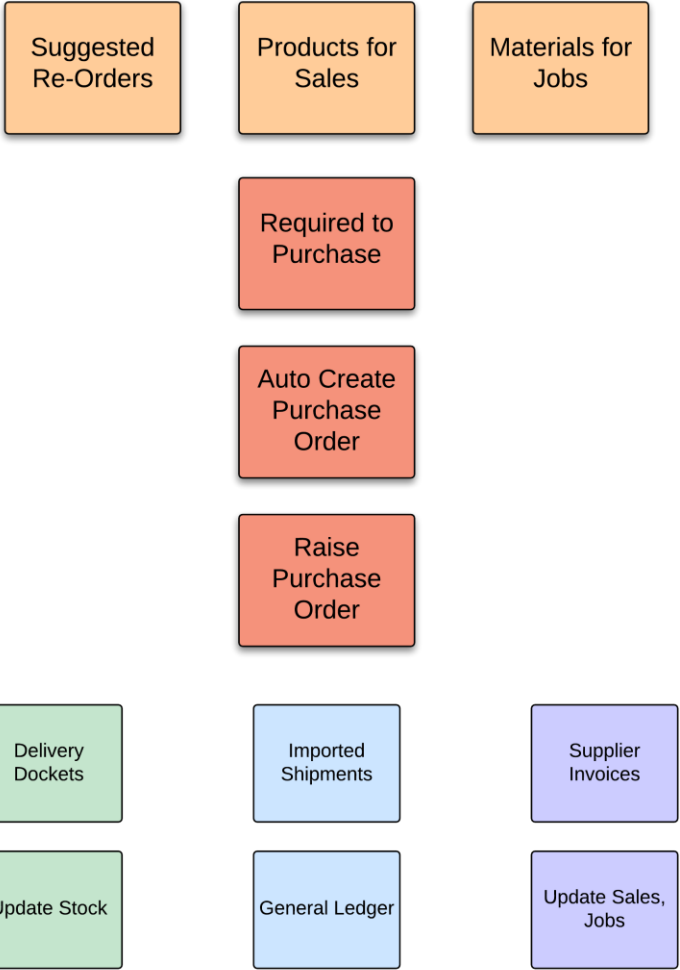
Suggested Re-Orders

Products for Sales

Materials for Jobs

Required to Purchase

Auto Create Purchase Order

Raise Purchase Order

Delivery Dockets

Imported Shipments

Supplier Invoices

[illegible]pdate Stock

General Ledger

Update Sales, Jobs